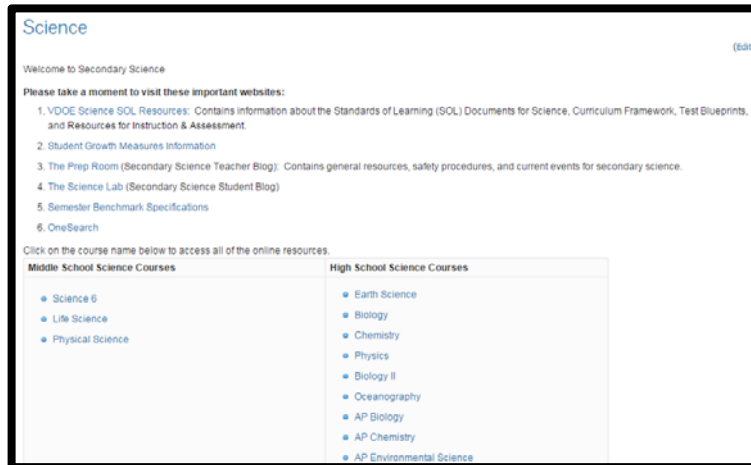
Science

(Edit

Welcome to Secondary Science

**Please take a moment to visit these important websites:**

1. VDOE Science SOL Resources: Contains information about the Standards of Learning (SOL) Documents for Science, Curriculum Framework, Test Blueprints, and Resources for Instruction & Assessment.
2. Student Growth Measures Information
3. The Prep Room (Secondary Science Teacher Blog): Contains general resources, safety procedures, and current events for secondary science.
4. The Science Lab (Secondary Science Student Blog)
5. Semester Benchmark Specifications
6. OneSearch

Click on the course name below to access all of the online resources.

| Middle School Science Courses | High School Science Courses |
|---|---|
| • Science 6<br>• Life Science<br>• Physical Science | • Earth Science<br>• Biology<br>• Chemistry<br>• Physics<br>• Biology II<br>• Oceanography<br>• AP Biology<br>• AP Chemistry<br>• AP Environmental Science |